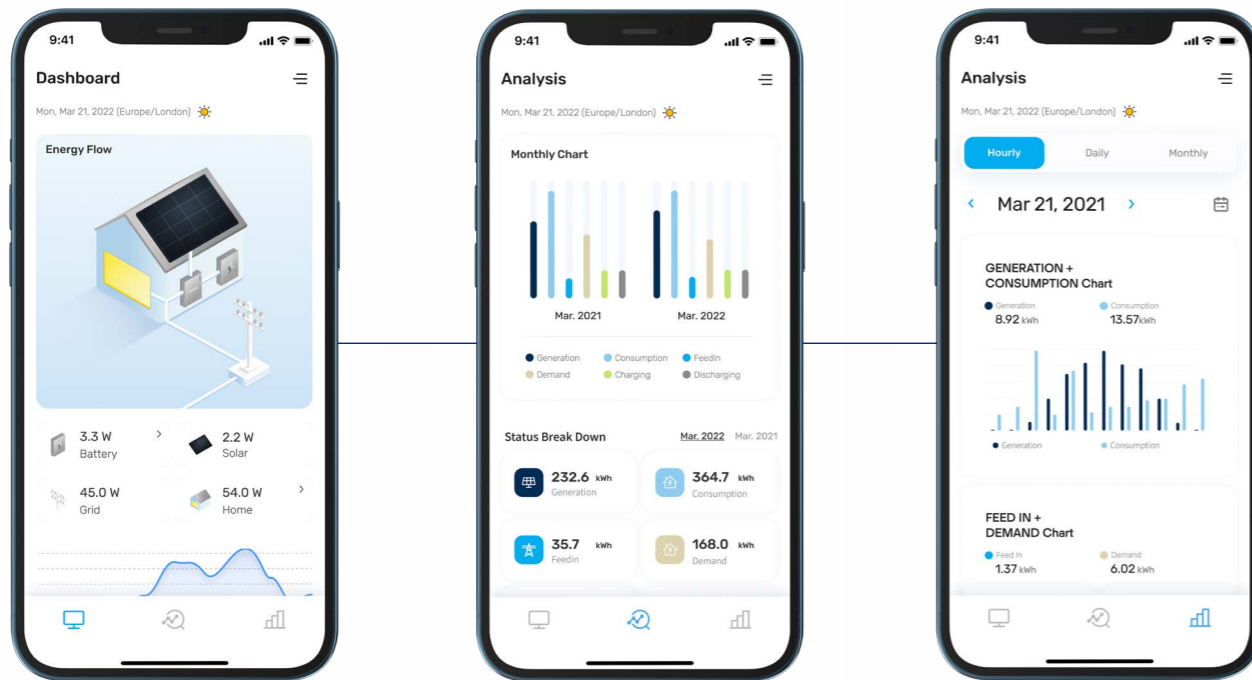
9:41

Dashboard

Mon, Mar 21, 2022 (Europe/London)

Energy Flow

3.3 W
Battery

2.2 W
Solar

45.0 W
Grid

54.0 W
Home

9:41

Analysis

Mon, Mar 21, 2022 (Europe/London)

Monthly Chart

Mar. 2021

Mar. 2022

Generation
Consumption
FeedIn
Demand
Charging
Discharging

Status Break Down

Mar. 2022
Mar. 2021

232.6 kWh
Generation

364.7 kWh
Consumption

35.7 kWh
FeedIn

168.0 kWh
Demand

9:41

Analysis

Mon, Mar 21, 2022 (Europe/London)

Hourly
Daily
Monthly

Mar 21, 2021

GENERATION + CONSUMPTION Chart

Generation
8.92 kWh

Consumption
13.57kWh

Generation
Consumption

FEED IN + DEMAND Chart

Feed In
1.37 kWh

Demand
6.02 kWh